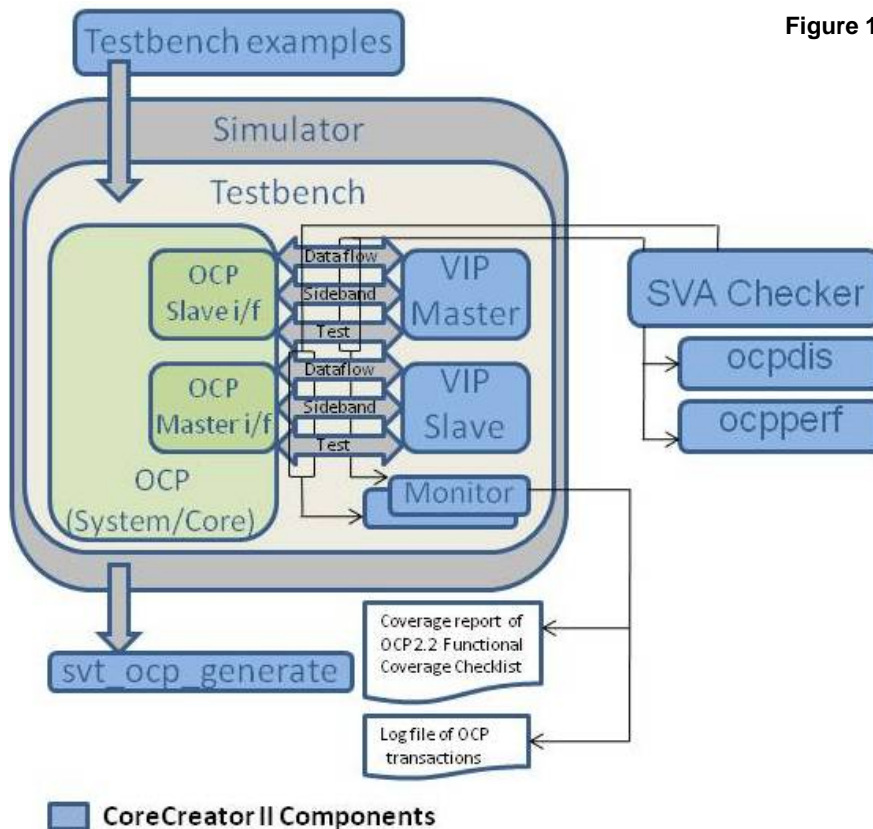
Figure 1

Testbench examples

Simulator

Testbench

OCP Slave i/f

Dataflow

Sideband

Test

VIP Master

SVA Checker

ocpdis

ocpperf

OCP Master i/f

Dataflow

Sideband

Test

VIP Slave

OCP (System/Core)

Monitor

Coverage report of OCP 2.2 Functional Coverage Checklist

svt_ocp_generate

Log file of OCP transactions

CoreCreator II Components